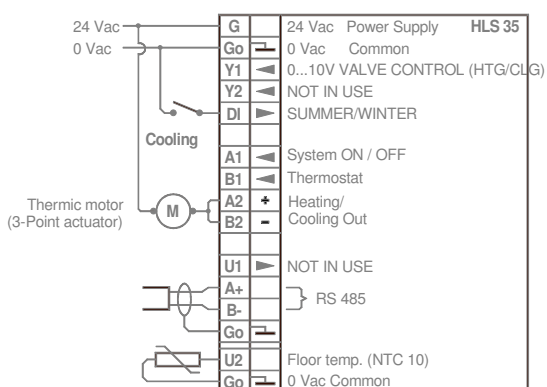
24 Vac
0 Vac

Cooling

Thermic motor
(3-Point actuator)

M

| G | | 24 Vac Power Supply **HLS 35** |
|---|---|---|
| Go | | 0 Vac Common |
| Y1 | | 0...10V VALVE CONTROL (HTG/CLG) |
| Y2 | | NOT IN USE |
| DI | | SUMMER/WINTER |
| A1 | | System ON / OFF |
| B1 | | Thermostat |
| A2 | + | Heating/ |
| B2 | - | Cooling Out |
| U1 | | NOT IN USE |
| A+ | | RS 485 |
| B- | | |
| Go | | |
| U2 | | Floor temp. (NTC 10) |
| Go | | 0 Vac Common |